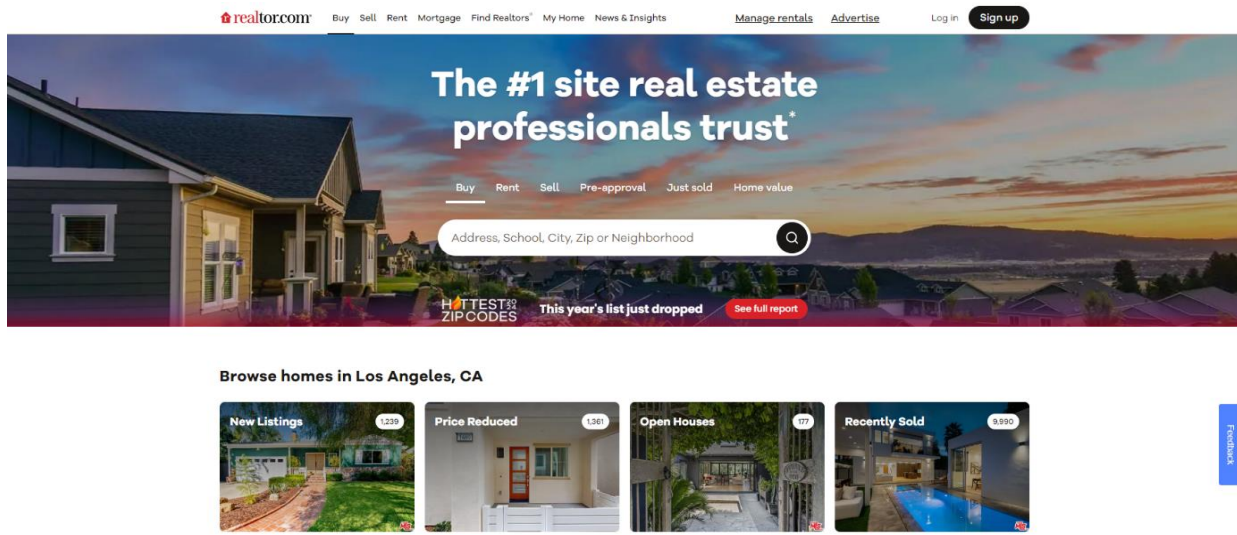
realtor.com Buy Sell Rent Mortgage Find Realtors® My Home News & Insights Manage rentals Advertise Log in Sign up

The #1 site real estate professionals trust*

Buy Rent Sell Pre-approval Just sold Home value

Address, School, City, Zip or Neighborhood

HOTTEST 2024 ZIP CODES This year's list just dropped See full report

Browse homes in Los Angeles, CA

New Listings 1,239

Price Reduced 1,361

Open Houses 177

Recently Sold 9,990

Feedback